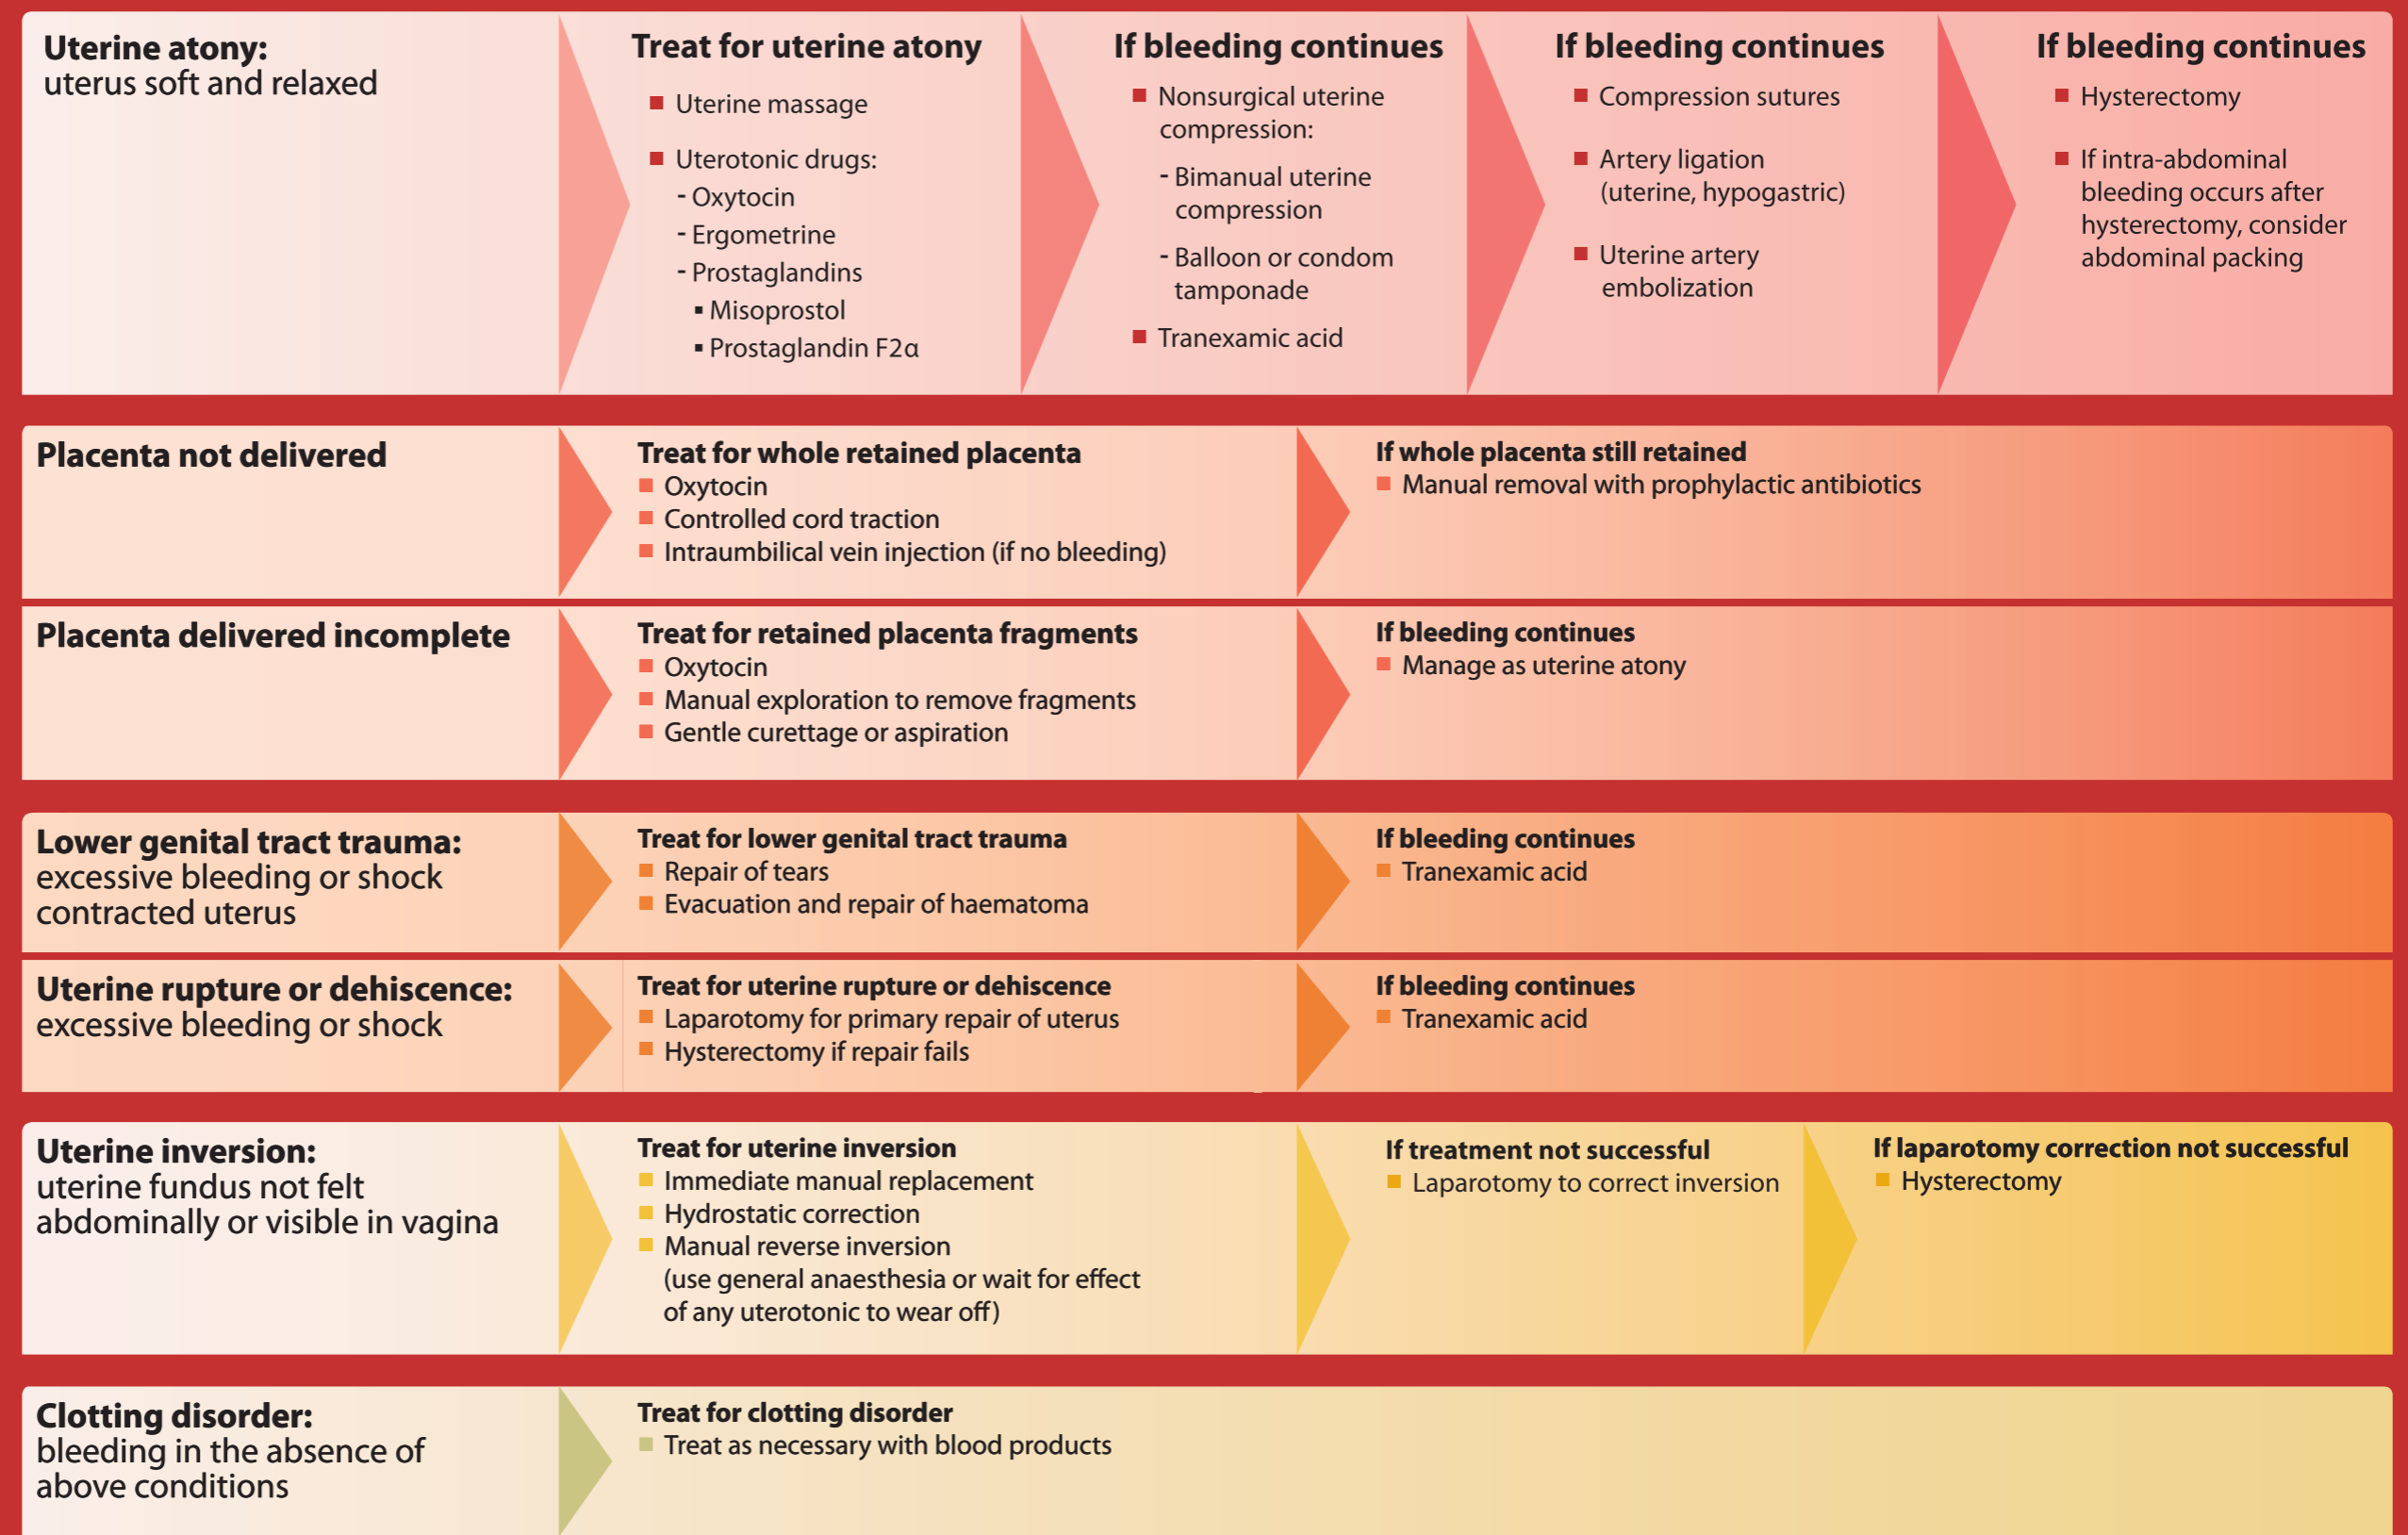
**Uterine atony:**
uterus soft and relaxed

**Treat for uterine atony**
- Uterine massage
- Uterotonic drugs:
  - Oxytocin
  - Ergometrine
  - Prostaglandins
    - Misoprostol
    - Prostaglandin F2α

**If bleeding continues**
- Nonsurgical uterine compression:
  - Bimanual uterine compression
  - Balloon or condom tamponade
- Tranexamic acid

**If bleeding continues**
- Compression sutures
- Artery ligation (uterine, hypogastric)
- Uterine artery embolization

**If bleeding continues**
- Hysterectomy
- If intra-abdominal bleeding occurs after hysterectomy, consider abdominal packing

**Placenta not delivered**

**Treat for whole retained placenta**
- Oxytocin
- Controlled cord traction
- Intraumbilical vein injection (if no bleeding)

**If whole placenta still retained**
- Manual removal with prophylactic antibiotics

**Placenta delivered incomplete**

**Treat for retained placenta fragments**
- Oxytocin
- Manual exploration to remove fragments
- Gentle curettage or aspiration

**If bleeding continues**
- Manage as uterine atony

**Lower genital tract trauma:**
excessive bleeding or shock contracted uterus

**Treat for lower genital tract trauma**
- Repair of tears
- Evacuation and repair of haematoma

**If bleeding continues**
- Tranexamic acid

**Uterine rupture or dehiscence:**
excessive bleeding or shock

**Treat for uterine rupture or dehiscence**
- Laparotomy for primary repair of uterus
- Hysterectomy if repair fails

**If bleeding continues**
- Tranexamic acid

**Uterine inversion:**
uterine fundus not felt abdominally or visible in vagina

**Treat for uterine inversion**
- Immediate manual replacement
- Hydrostatic correction
- Manual reverse inversion (use general anaesthesia or wait for effect of any uterotonic to wear off)

**If treatment not successful**
- Laparotomy to correct inversion

**If laparotomy correction not successful**
- Hysterectomy

**Clotting disorder:**
bleeding in the absence of above conditions

**Treat for clotting disorder**
- Treat as necessary with blood products